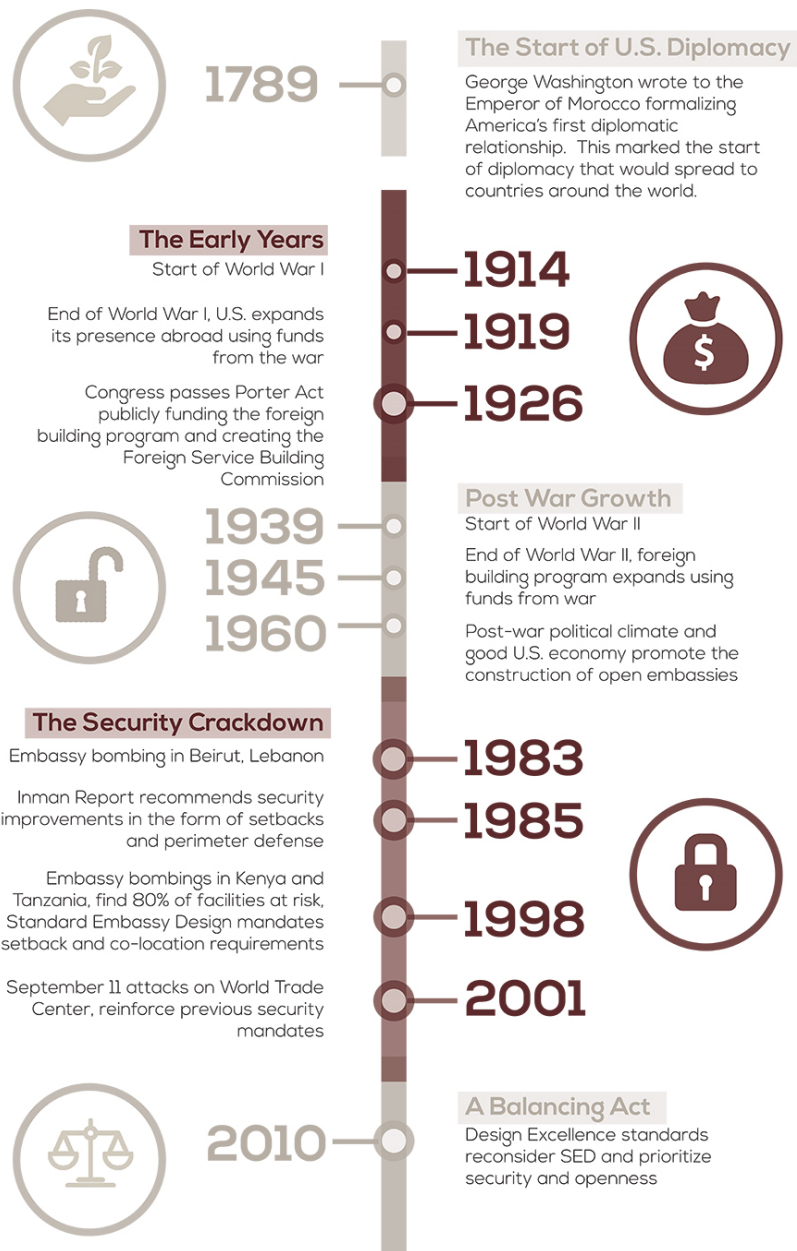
1789

The Start of U.S. Diplomacy

George Washington wrote to the Emperor of Morocco formalizing America's first diplomatic relationship. This marked the start of diplomacy that would spread to countries around the world.

The Early Years

Start of World War I

1914

End of World War I, U.S. expands its presence abroad using funds from the war

1919

Congress passes Porter Act publicly funding the foreign building program and creating the Foreign Service Building Commission

1926

$

Post War Growth

1939

Start of World War II

1945

End of World War II, foreign building program expands using funds from war

1960

Post-war political climate and good U.S. economy promote the construction of open embassies

The Security Crackdown

Embassy bombing in Beirut, Lebanon

1983

Inman Report recommends security improvements in the form of setbacks and perimeter defense

1985

Embassy bombings in Kenya and Tanzania, find 80% of facilities at risk, Standard Embassy Design mandates setback and co-location requirements

1998

September 11 attacks on World Trade Center, reinforce previous security mandates

2001

2010

A Balancing Act

Design Excellence standards reconsider SED and prioritize security and openness